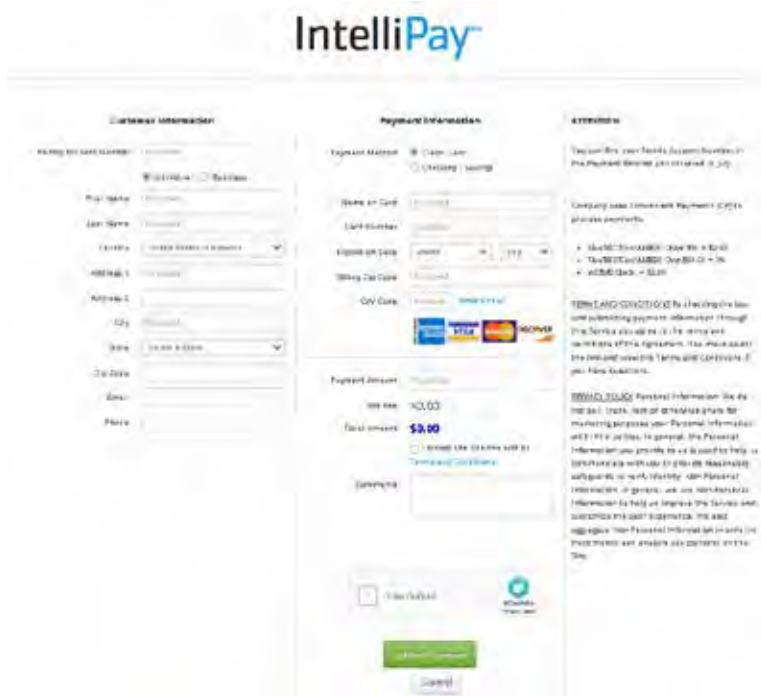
IntelliPay™

Customer Information

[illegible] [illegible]

Individual Business

First Name

Last Name

Country United States of America

Address 1

Address 2

City

State

Zip Code

Email

Phone

Payment Information

Payment Method Credit Card Checking / Savings

Name on Card

Card Number

Expiration Date

Billing Zip Code

CVV Code

Payment Amount

Fee $0.00

Total Amount $0.00

I accept the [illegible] Terms and Conditions

Comments

I'm not a robot

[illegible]

Cancel

Attention

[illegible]

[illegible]

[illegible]

TERMS AND CONDITIONS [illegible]

PRIVACY POLICY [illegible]